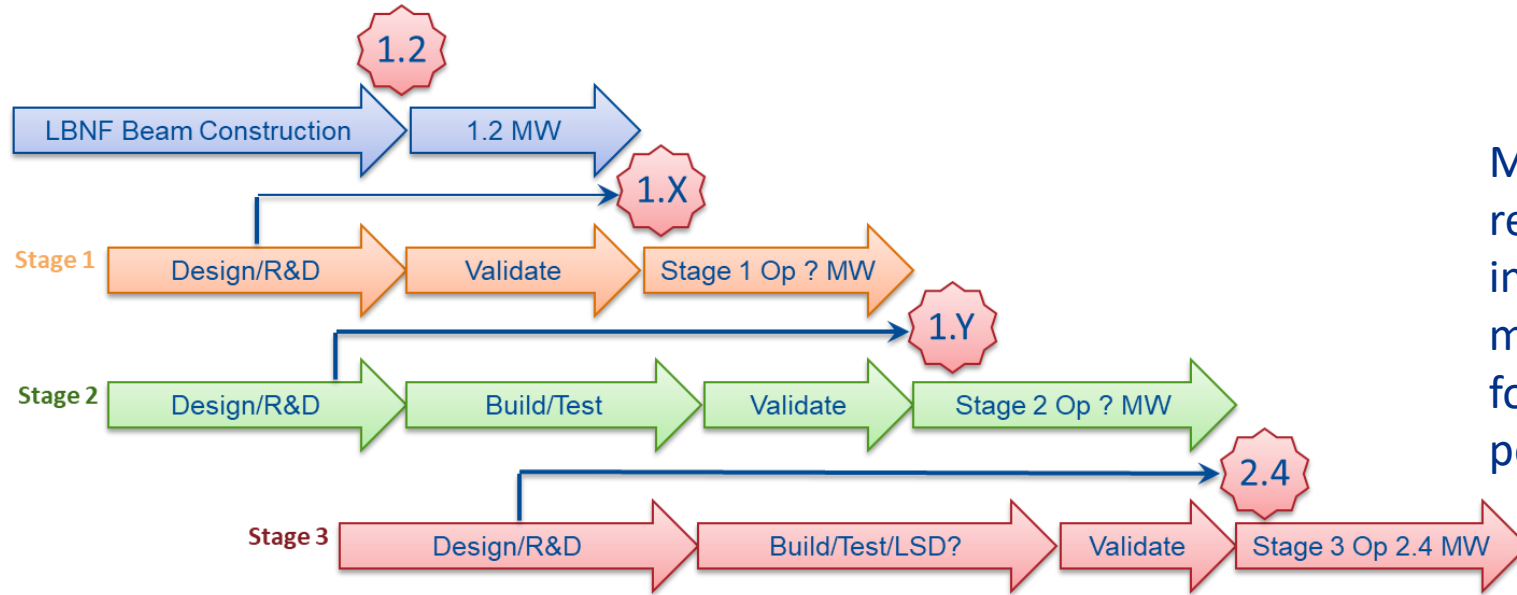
1.2

LBNF Beam Construction

1.2 MW

1.X

Stage 1

Design/R&D

Validate

Stage 1 Op ? MW

1.Y

Stage 2

Design/R&D

Build/Test

Validate

Stage 2 Op ? MW

2.4

Stage 3

Design/R&D

Build/Test/LSD?

Validate

Stage 3 Op 2.4 MW

M
re
in
m
fo
p